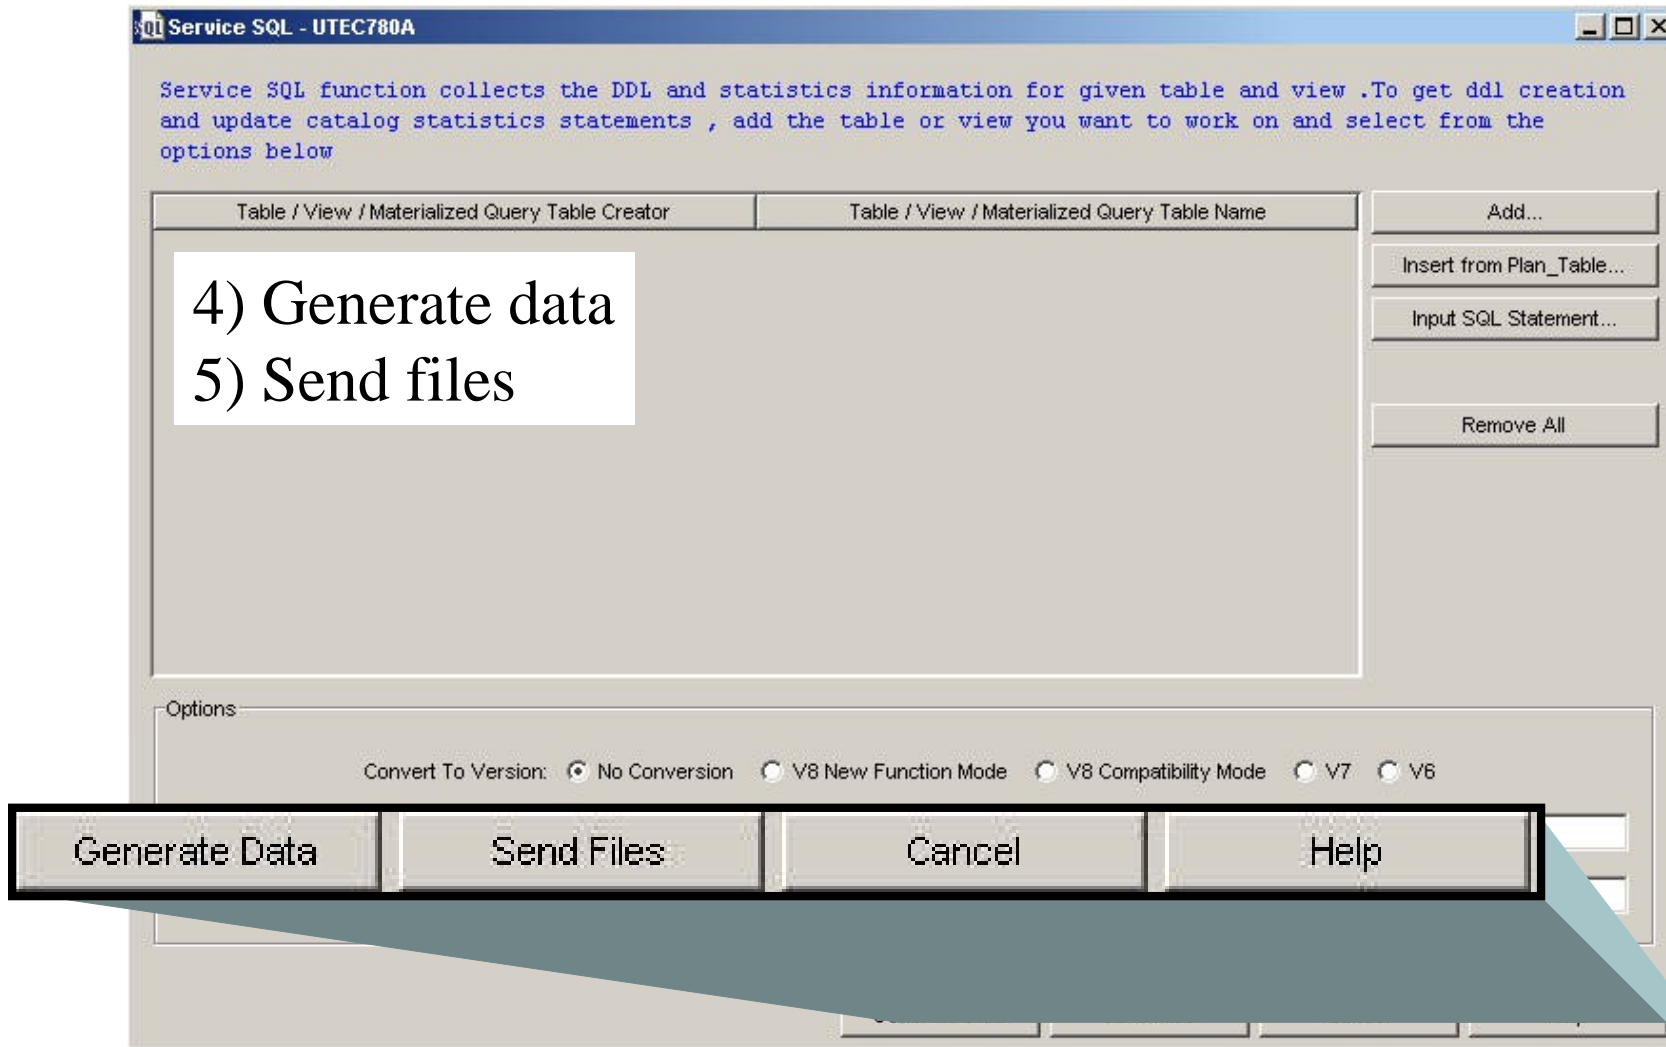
Service SQL - UTEC780A

Service SQL function collects the DDL and statistics information for given table and view .To get ddl creation and update catalog statistics statements , add the table or view you want to work on and select from the options below

| Table / View / Materialized Query Table Creator | Table / View / Materialized Query Table Name |
|---|---|

Add...

Insert from Plan_Table...

Input SQL Statement...

Remove All

4) Generate data
5) Send files

Options

Convert To Version: No Conversion V8 New Function Mode V8 Compatibility Mode V7 V6

Generate Data Send Files Cancel Help